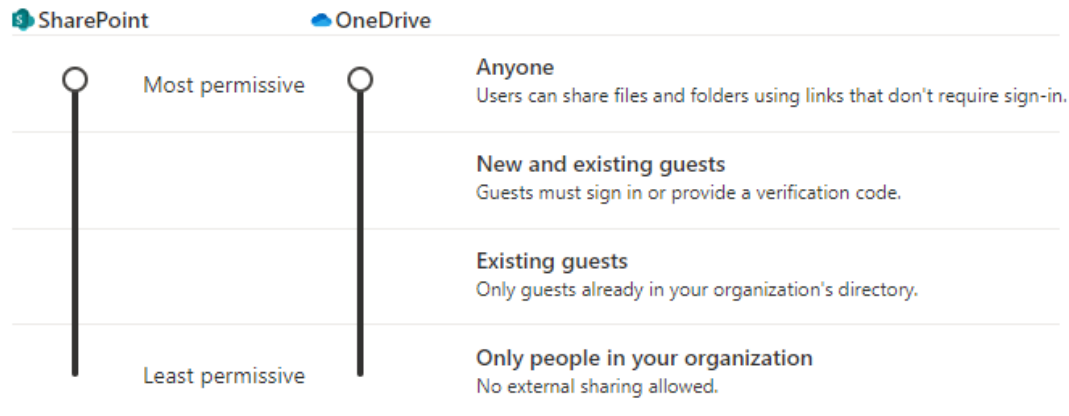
SharePoint OneDrive

Most permissive

Anyone
Users can share files and folders using links that don't require sign-in.

New and existing guests
Guests must sign in or provide a verification code.

Existing guests
Only guests already in your organization's directory.

Least permissive

Only people in your organization
No external sharing allowed.